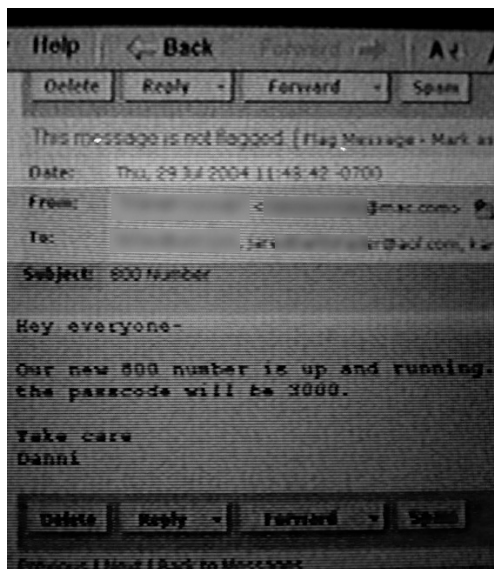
Help Back Forward A

Delete Reply Forward Spam

This message is not flagged. [ Flag Message - Mark as

Date: Thu, 29 Jul 2004 11:45:42 -0700

From: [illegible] < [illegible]@mac.com>

To: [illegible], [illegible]@aol.com, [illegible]

Subject: 800 Number

Hey everyone-

Our new 800 number is up and running. the passcode will be 3000.

Take care
Danni

Delete Reply Forward Spam

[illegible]